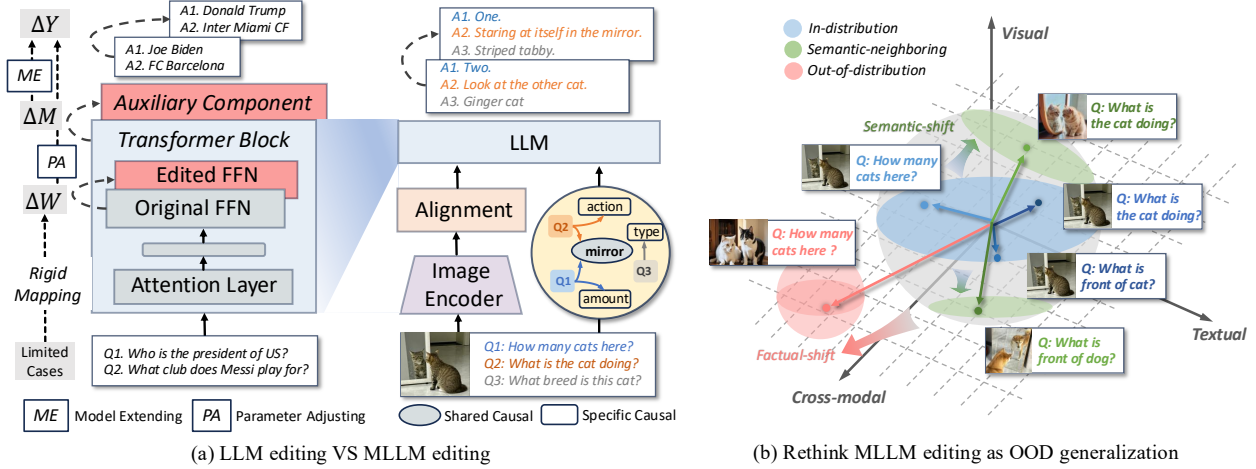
$\Delta Y$

A1. Donald Trump
A2. Inter Miami CF

A1. Joe Biden
A2. FC Barcelona

ME

$\Delta M$

Auxiliary Component

Transformer Block

PA

Edited FFN

$\Delta W$

Original FFN

Attention Layer

Rigid Mapping

Limited Cases

Q1. Who is the president of US?
Q2. What club does Messi play for?

A1. One.
A2. Staring at itself in the mirror.
A3. Striped tabby.

A1. Two.
A2. Look at the other cat.
A3. Ginger cat

LLM

Alignment

action

Q2

type

mirror

Q3

Q1

amount

Image Encoder

Q1: How many cats here?
Q2: What is the cat doing?
Q3: What breed is this cat?

ME Model Extending PA Parameter Adjusting Shared Causal Specific Causal

(a) LLM editing VS MLLM editing

In-distribution
Semantic-neighboring
Out-of-distribution

Visual

Q: What is the cat doing?

Semantic-shift

Q: How many cats here?

Q: What is the cat doing?

Q: How many cats here ?

Q: What is front of cat?

Textual

Factual-shift

Q: What is front of dog?

Cross-modal

(b) Rethink MLLM editing as OOD generalization